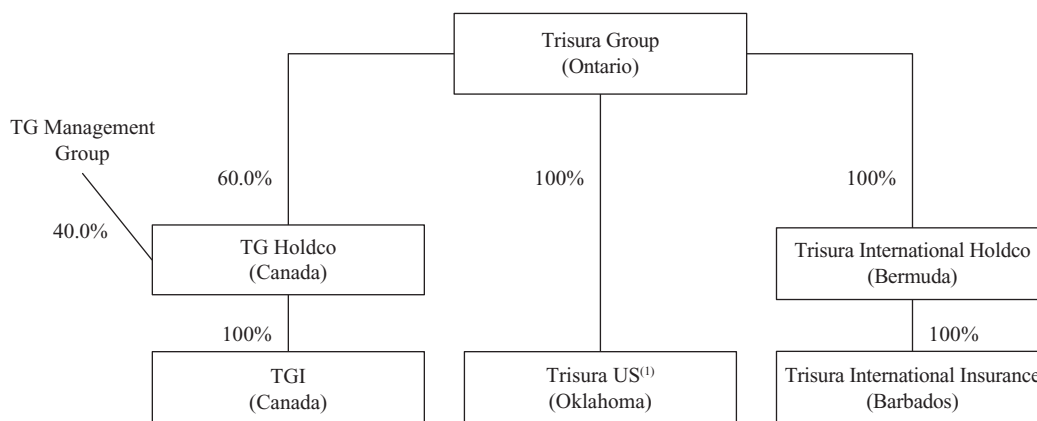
Trisura Group
(Ontario)

TG Management Group

60.0%

100%

100%

40.0%

TG Holdco
(Canada)

Trisura International Holdco
(Bermuda)

100%

100%

TGI
(Canada)

Trisura US$^{(1)}$
(Oklahoma)

Trisura International Insurance
(Barbados)